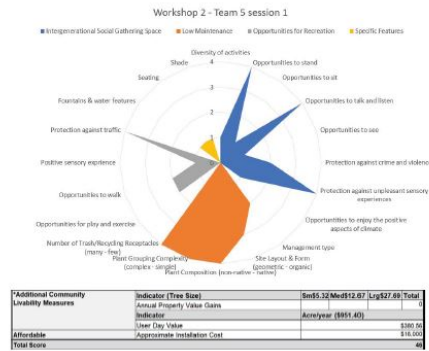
Workshop 2 - Team 5 session 1

Intergenerational Social Gathering Space
Low Maintenance
Opportunities for Recreation
Specific Features

Diversity of activities
4
3
2
1
Opportunities to stand
Opportunities to sit
Opportunities to talk and listen
Opportunities to see
Protection against crime and violence
Protection against unpleasant sensory experiences
Opportunities to enjoy the positive aspects of climate
Management type
Site Layout & Form (geometric - organic)
Plant Composition (non-native - native)
Plant Grouping Complexity (complex - single)
Number of Trash/Recycling Receptacles (many - few)
Opportunities for play and exercise
Opportunities to walk
Positive sensory experience
Protection against traffic
Fountains & water features
Seating
Shade

| *Additional Community Livability Measures | Indicator (Tree Size) | Sm$5.32 | Med$12.67 | Lrg$27.69 | Total |
|---|---|---|---|---|---|
| | Annual Property Value Gains | | | | 0 |
| | Indicator | Acre/year ($951.40) | | | |
| | User Day Value | | | | $380.56 |
| Affordable | Approximate Installation Cost | | | | $16,000 |
| Total Score | | | | | 46 |